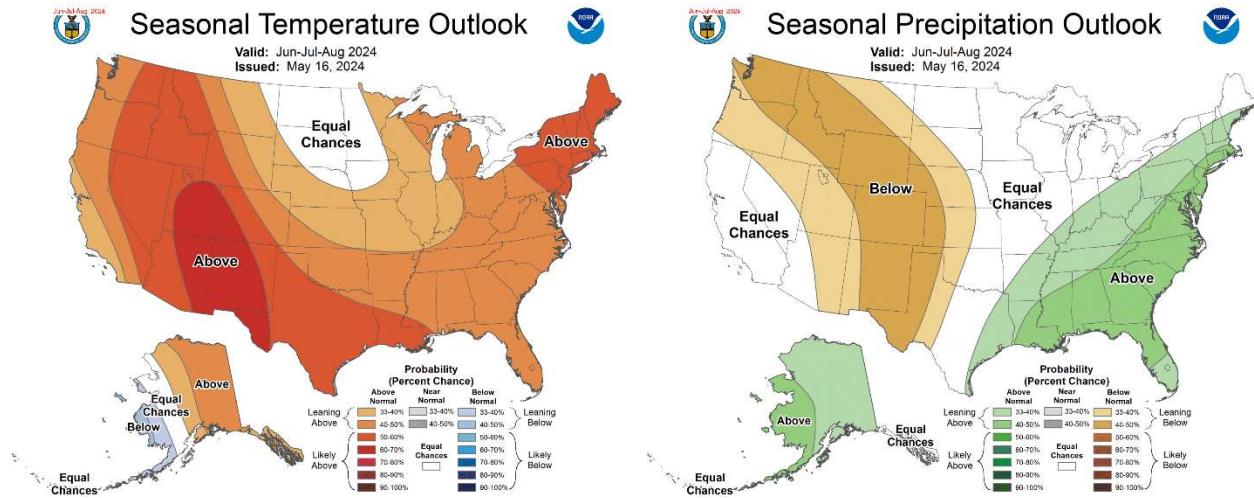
Jun-Jul-Aug 2024

Seasonal Temperature Outlook

NOAA

Valid: Jun-Jul-Aug 2024
Issued: May 16, 2024

Equal Chances

Above

Above

Above

Equal Chances

Below

Equal Chances

Probability (Percent Chance)

| Above Normal | Near Normal | Below Normal |
|---|---|---|
| 33-40% | 33-40% | 33-40% |
| 40-50% | 40-50% | 40-50% |
| 50-60% | | 50-60% |
| 60-70% | | 60-70% |
| 70-80% | | 70-80% |
| 80-90% | | 80-90% |
| 90-100% | | 90-100% |

Leaning Above

Likely Above

Equal Chances

Leaning Below

Likely Below

Jun-Jul-Aug 2024

Seasonal Precipitation Outlook

NOAA

Valid: Jun-Jul-Aug 2024
Issued: May 16, 2024

Below

Equal Chances

Equal Chances

Above

Above

Equal Chances

Equal Chances

Probability (Percent Chance)

| Above Normal | Near Normal | Below Normal |
|---|---|---|
| 33-40% | 33-40% | 33-40% |
| 40-50% | 40-50% | 40-50% |
| 50-60% | | 50-60% |
| 60-70% | | 60-70% |
| 70-80% | | 70-80% |
| 80-90% | | 80-90% |
| 90-100% | | 90-100% |

Leaning Above

Likely Above

Equal Chances

Leaning Below

Likely Below